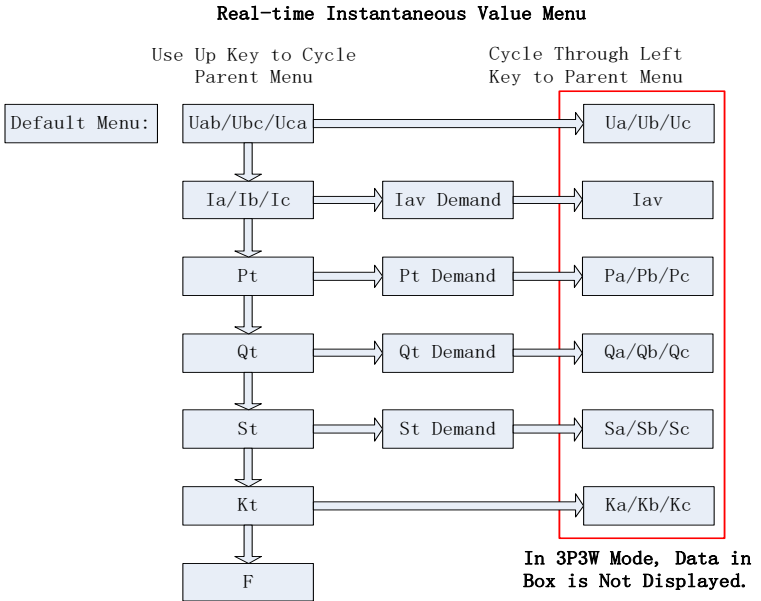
Real-time Instantaneous Value Menu

Use Up Key to Cycle Parent Menu

Cycle Through Left Key to Parent Menu

Default Menu:

Uab/Ubc/Uca

Ua/Ub/Uc

Ia/Ib/Ic

Iav Demand

Iav

Pt

Pt Demand

Pa/Pb/Pc

Qt

Qt Demand

Qa/Qb/Qc

St

St Demand

Sa/Sb/Sc

Kt

Ka/Kb/Kc

F

In 3P3W Mode, Data in Box is Not Displayed.